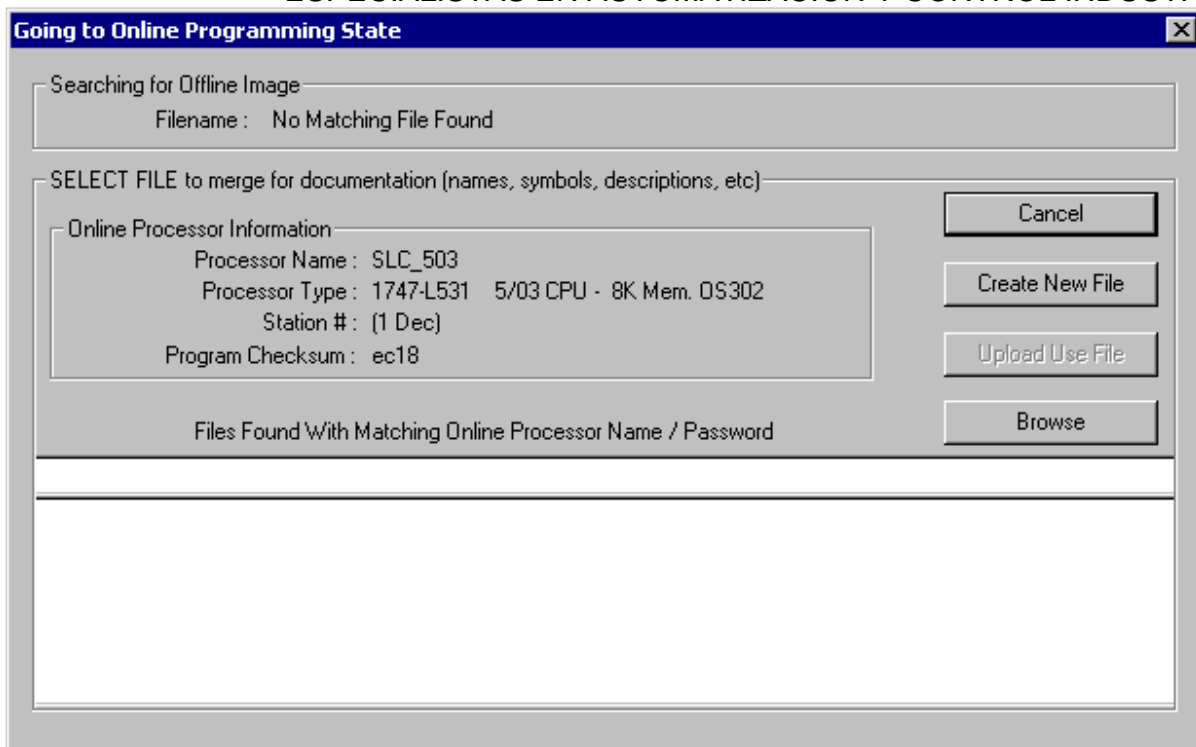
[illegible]

Going to Online Programming State

Searching for Offline Image
Filename : No Matching File Found

SELECT FILE to merge for documentation (names, symbols, descriptions, etc)

Online Processor Information
Processor Name : SLC_503
Processor Type : 1747-L531 5/03 CPU - 8K Mem. OS302
Station # : (1 Dec)
Program Checksum : ec18

Cancel

Create New File

Upload Use File

Browse

Files Found With Matching Online Processor Name / Password